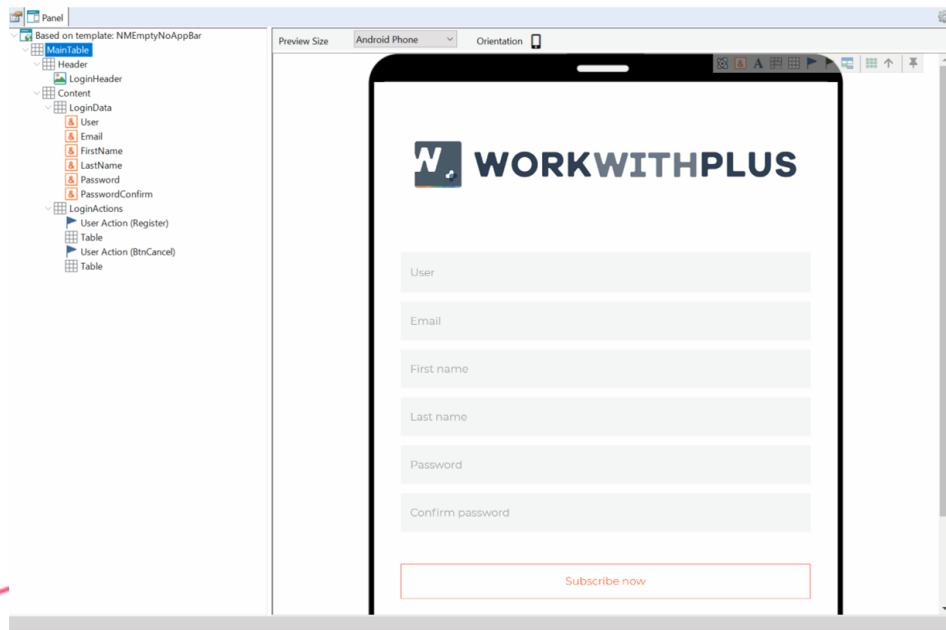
Panel

Based on template: NMEmptyNoAppBar
MainTable
Header
LoginHeader
Content
LoginData
User
Email
FirstName
LastName
Password
PasswordConfirm
LoginActions
User Action (Register)
Table
User Action (BtnCancel)
Table

Preview Size Android Phone Orientation

W. WORKWITHPLUS

User

Email

First name

Last name

Password

Confirm password

Subscribe now